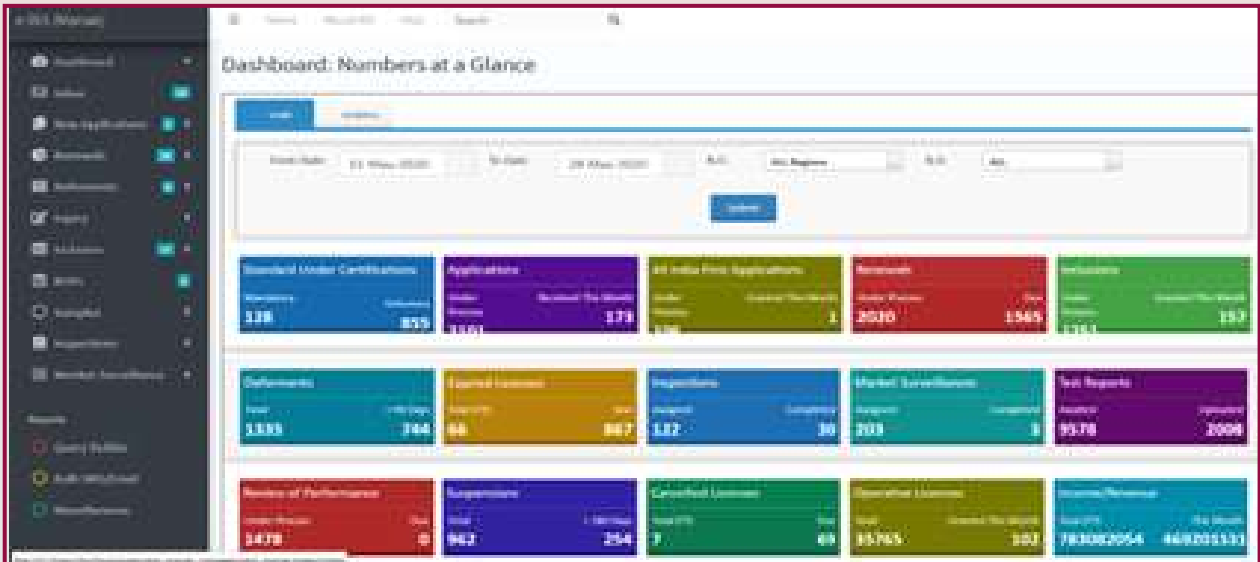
e-BIS Manak

Dashboard

Inbox

New Applications

Renewals

Refinements

Inquiry

Inclusions

BIS

Samples

Inspections

Market Surveillance

Reports

Query Builder

Audit

Miscellaneous

Home

Search

Dashboard: Numbers at a Glance

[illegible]

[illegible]

From Date: 01-May-2020

To Date: 28-May-2020

R.O.: ALL Regions

B.O.: ALL

Submit

Standard Under Certifications

Mandatory 128

Voluntary 855

Applications

Under Process 3501

Received This Month 173

All India First Applications

Under Process 106

Granted This Month 1

Renewals

Under Process 2020

Due 1565

Inclusions

Under Process 1351

Granted This Month 157

Deferments

Total 1335

> 90 Days 744

Expired Licences

Total 66

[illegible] 867

Inspections

Assigned 122

Completed 30

Market Surveillances

Assigned 203

Completed 3

Test Reports

Awaited 9578

Uploaded 2008

Review of Performance

Under Process 1478

Due 0

Suspensions

Total 962

> 180 Days 254

Cancelled Licences

Total 7

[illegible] 69

Operative Licences

Total 35765

Granted This Month 102

Income/Revenue

Total 7830082054

This Month 469201531

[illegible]